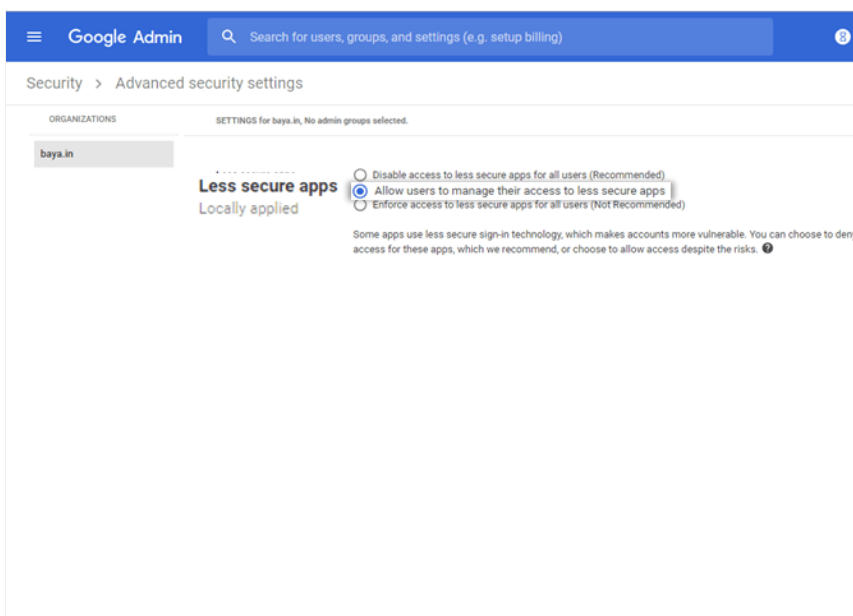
Google Admin

Search for users, groups, and settings (e.g. setup billing)

Security > Advanced security settings

ORGANIZATIONS

SETTINGS for baya.in, No admin groups selected.

baya.in

Less secure apps
Locally applied

Disable access to less secure apps for all users (Recommended)
Allow users to manage their access to less secure apps
Enforce access to less secure apps for all users (Not Recommended)

Some apps use less secure sign-in technology, which makes accounts more vulnerable. You can choose to den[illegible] access for these apps, which we recommend, or choose to allow access despite the risks.